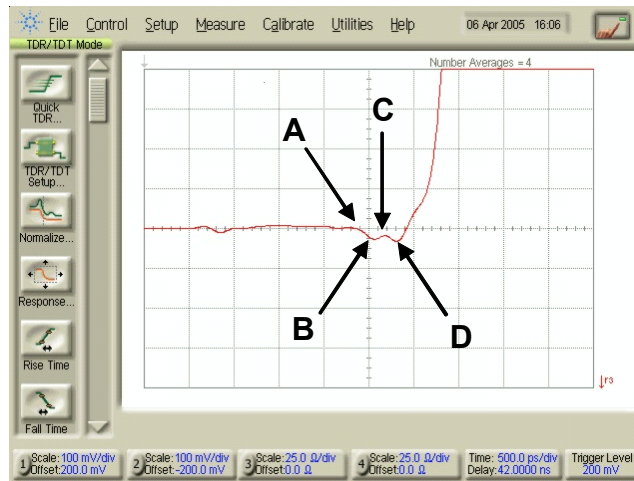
File Control Setup Measure Calibrate Utilities Help 06 Apr 2005 16:06

TDR/TDT Mode

Quick TDR...

TDR/TDT Setup...

Normalize...

Response...

Rise Time

Fall Time

Number Averages = 4

A

C

B

D

r3

1 Scale: 100 mV/div Offset: 200.0 mV

2 Scale: 100 mV/div Offset: -200.0 mV

3 Scale: 25.0 Ω/div Offset: 0.0 Ω

4 Scale: 25.0 Ω/div Offset: 0.0 Ω

Time: 500.0 ps/div Delay: 42.0000 ns

Trigger Level 200 mV